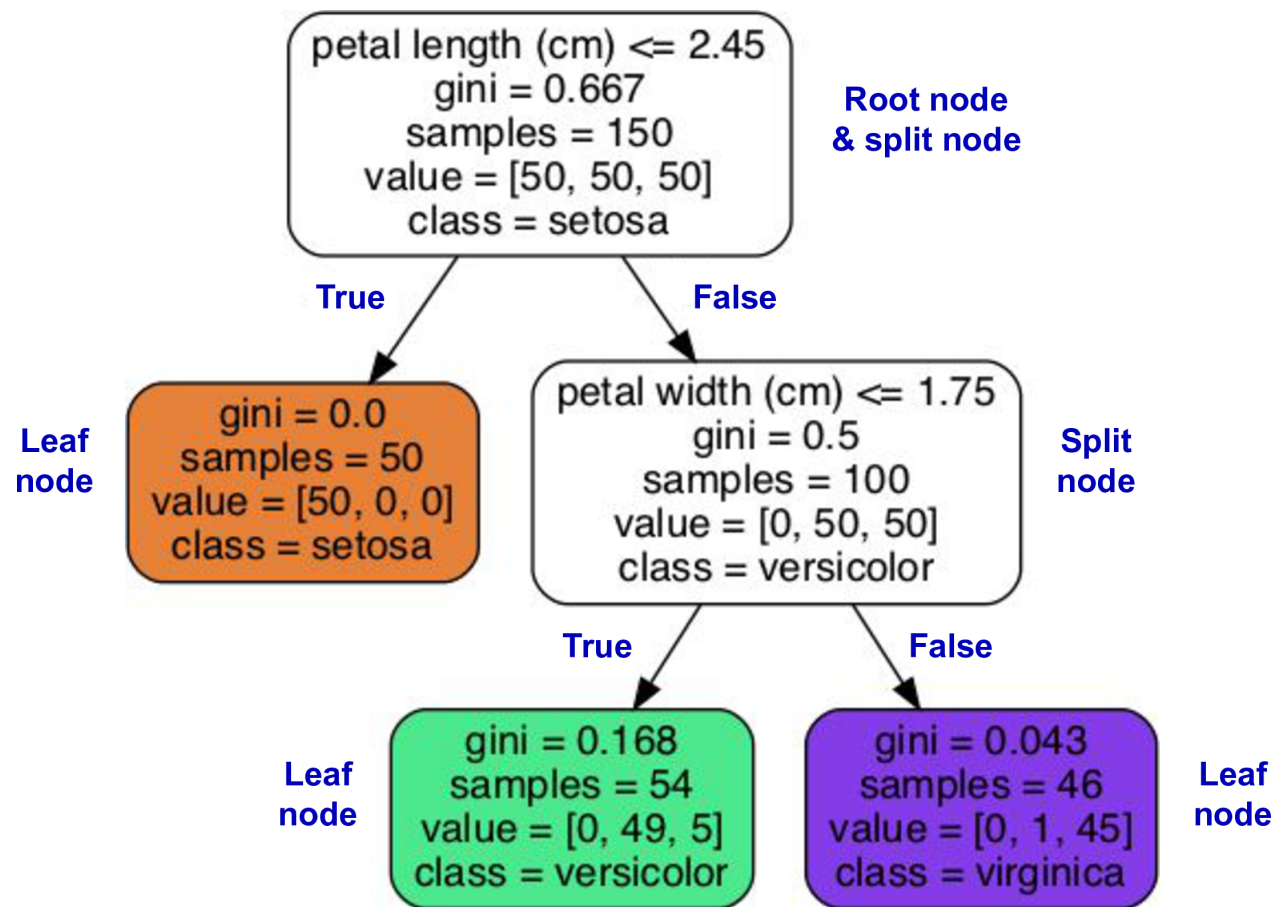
petal length (cm) <= 2.45
gini = 0.667
samples = 150
value = [50, 50, 50]
class = setosa

Root node & split node

True

False

Leaf node

gini = 0.0
samples = 50
value = [50, 0, 0]
class = setosa

petal width (cm) <= 1.75
gini = 0.5
samples = 100
value = [0, 50, 50]
class = versicolor

Split node

True

False

Leaf node

gini = 0.168
samples = 54
value = [0, 49, 5]
class = versicolor

gini = 0.043
samples = 46
value = [0, 1, 45]
class = virginica

Leaf node